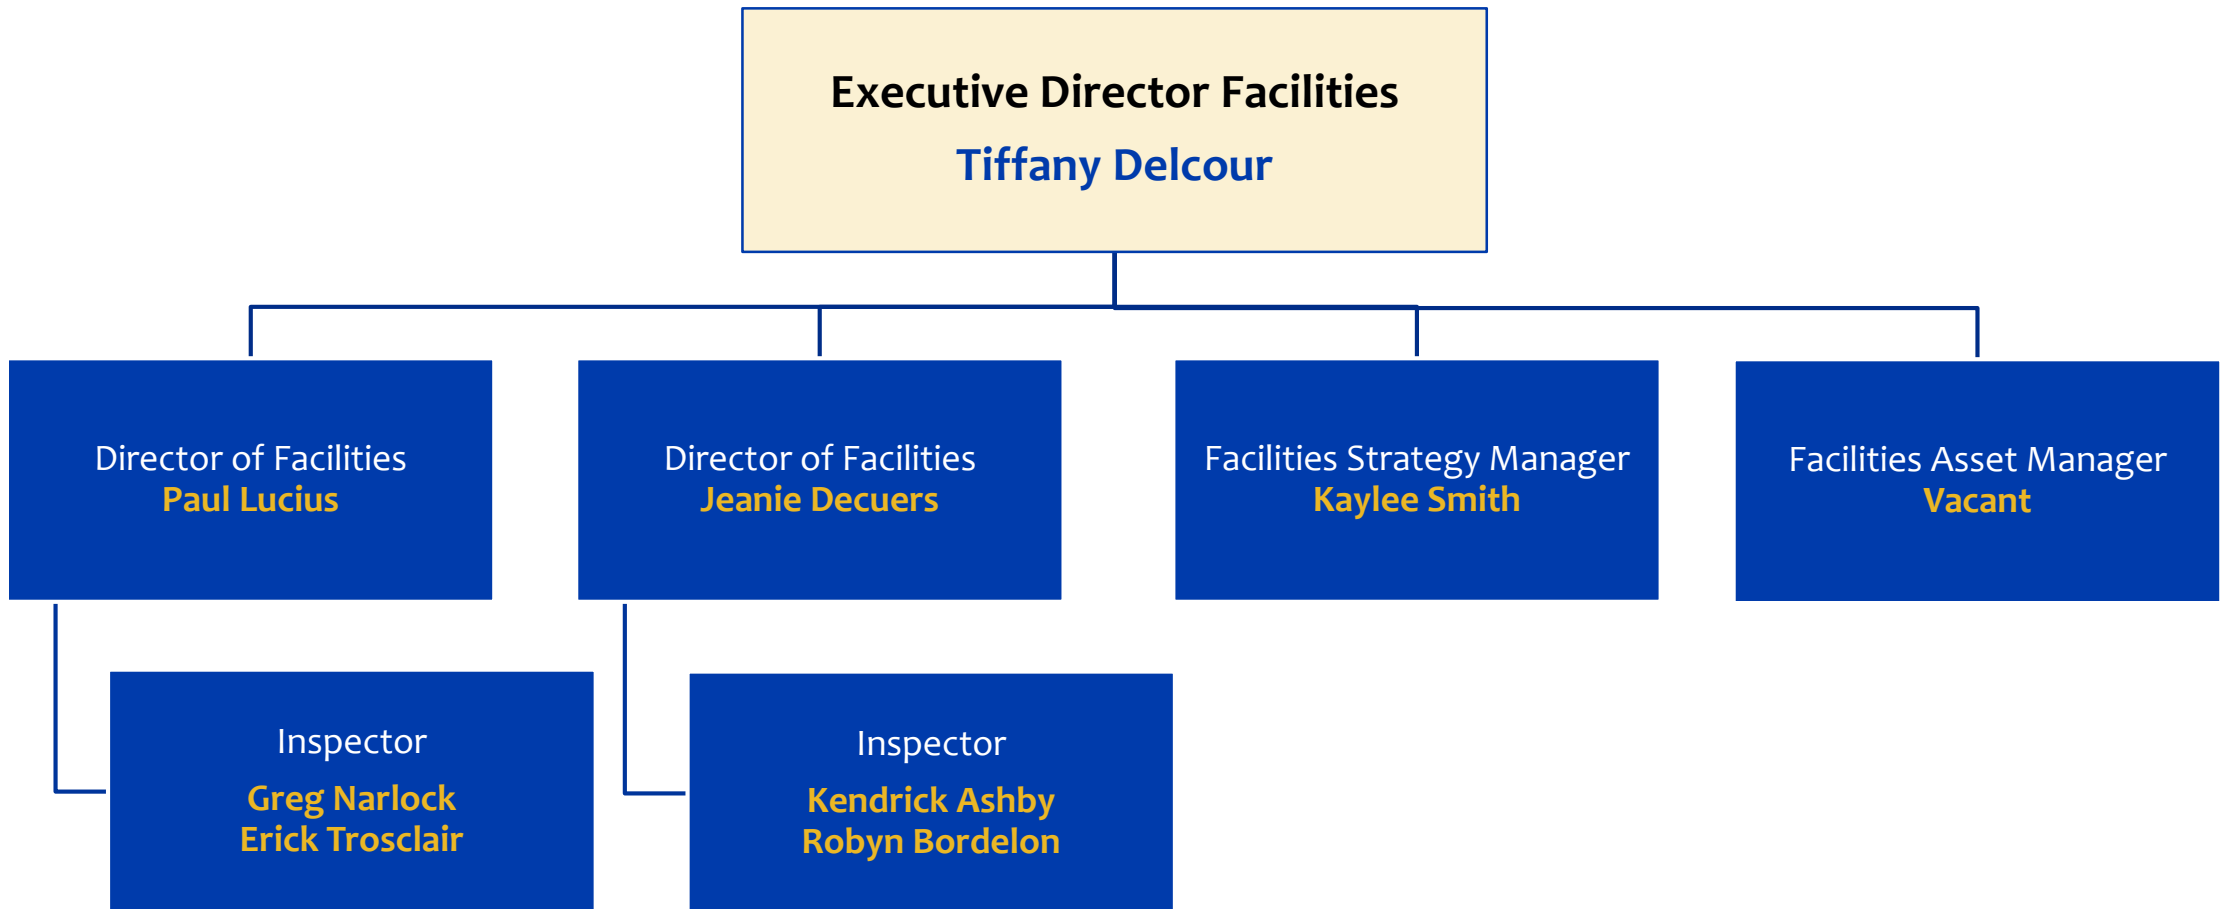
Executive Director Facilities
Tiffany Delcour

Director of Facilities
Paul Lucius

Director of Facilities
Jeanie Decuers

Facilities Strategy Manager
Kaylee Smith

Facilities Asset Manager
Vacant

Inspector
Greg Narlock
Erick Trosclair

Inspector
Kendrick Ashby
Robyn Bordelon